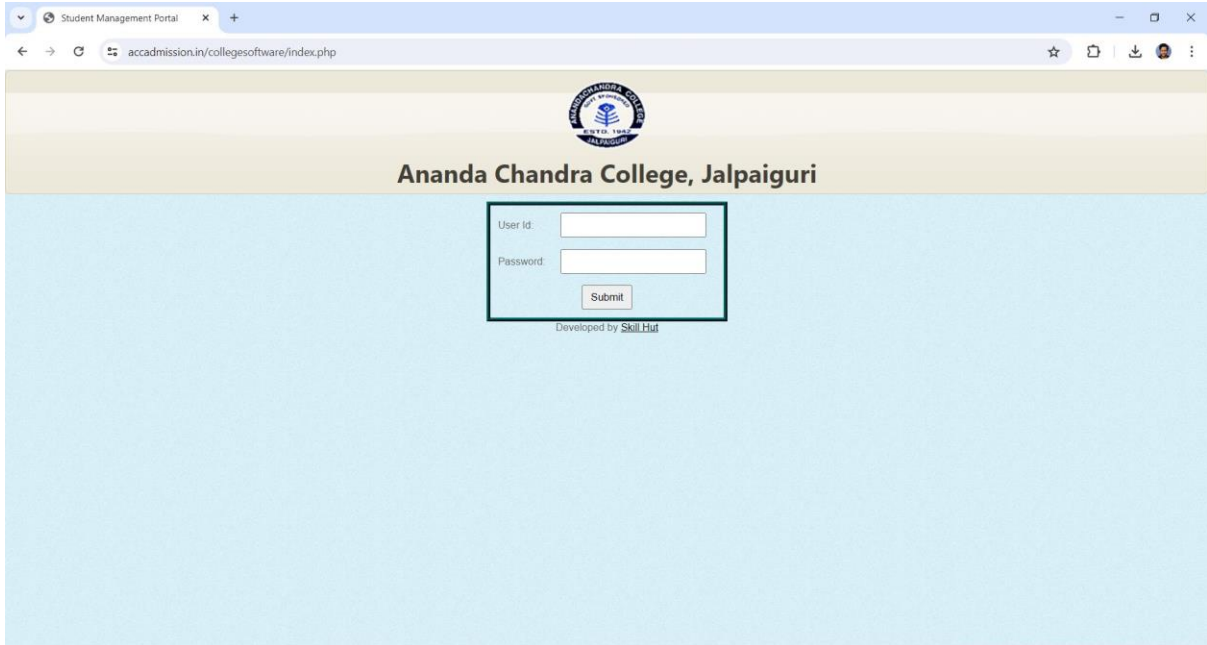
Student Management Portal

accadmission.in/collegesoftware/index.php

ANANDACHANDRA COLLEGE
ESTD. 1942
JALPAIGURI

Ananda Chandra College, Jalpaiguri

User Id:

Password:

Submit

Developed by Skill Hut